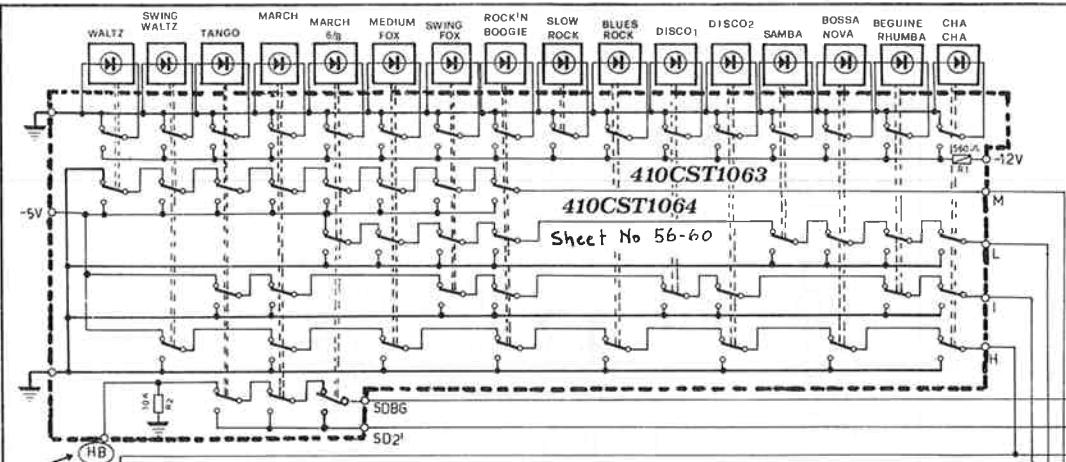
WALTZ
SWING WALTZ
TANGO
MARCH
MARCH 6/8
MEDIUM FOX
SWING FOX
ROCK'N BOOGIE
SLOW ROCK
BLUES ROCK
DISCO1
DISCO2
SAMBA
BOSSA NOVA
BEGUINE RHUMBA
CHA CHA

560Ω
R1
-12V
410CST1063
M
-5V
410CST1064
Sheet No 56-60
L
I
H
10k
R2
SDBG
SD2'
HB